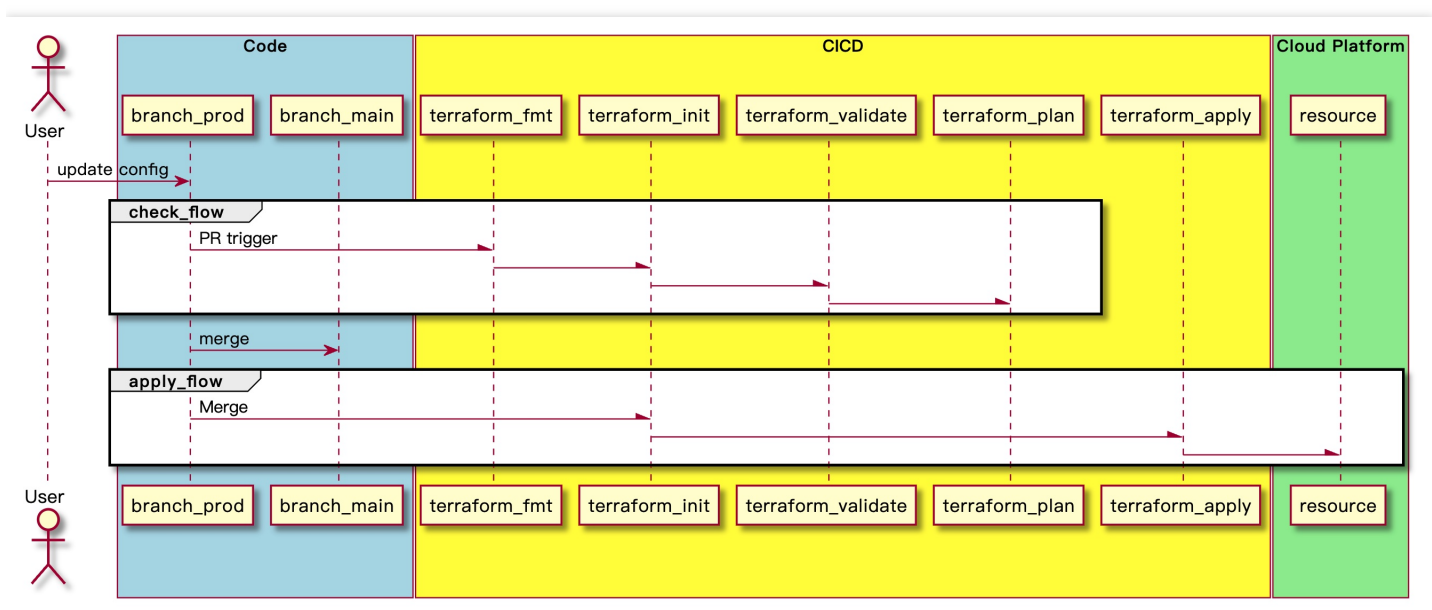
Code

CICD

Cloud Platform

User

branch_prod

branch_main

terraform_fmt

terraform_init

terraform_validate

terraform_plan

terraform_apply

resource

update config

check_flow

PR trigger

merge

apply_flow

Merge

User

branch_prod

branch_main

terraform_fmt

terraform_init

terraform_validate

terraform_plan

terraform_apply

resource